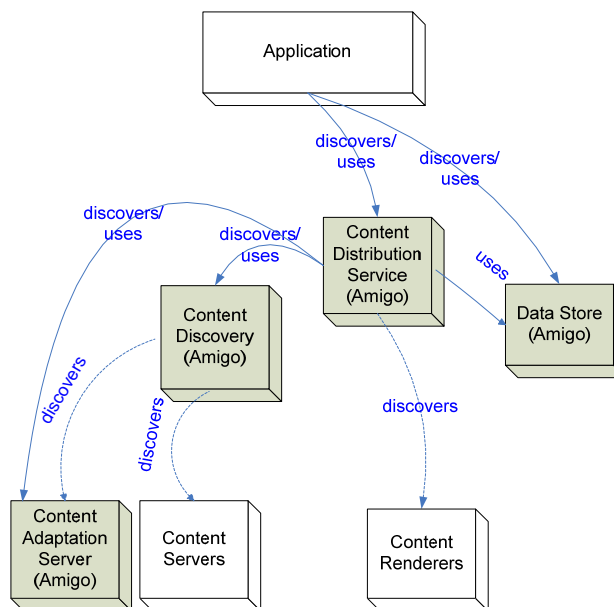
Application

discovers/
uses

discovers/
uses

discovers/
uses

discovers/
uses

Content
Distribution
Service
(Amigo)

uses

Data Store
(Amigo)

Content
Discovery
(Amigo)

discovers

discovers

discovers

Content
Adaptation
Server
(Amigo)

Content
Servers

Content
Renderers